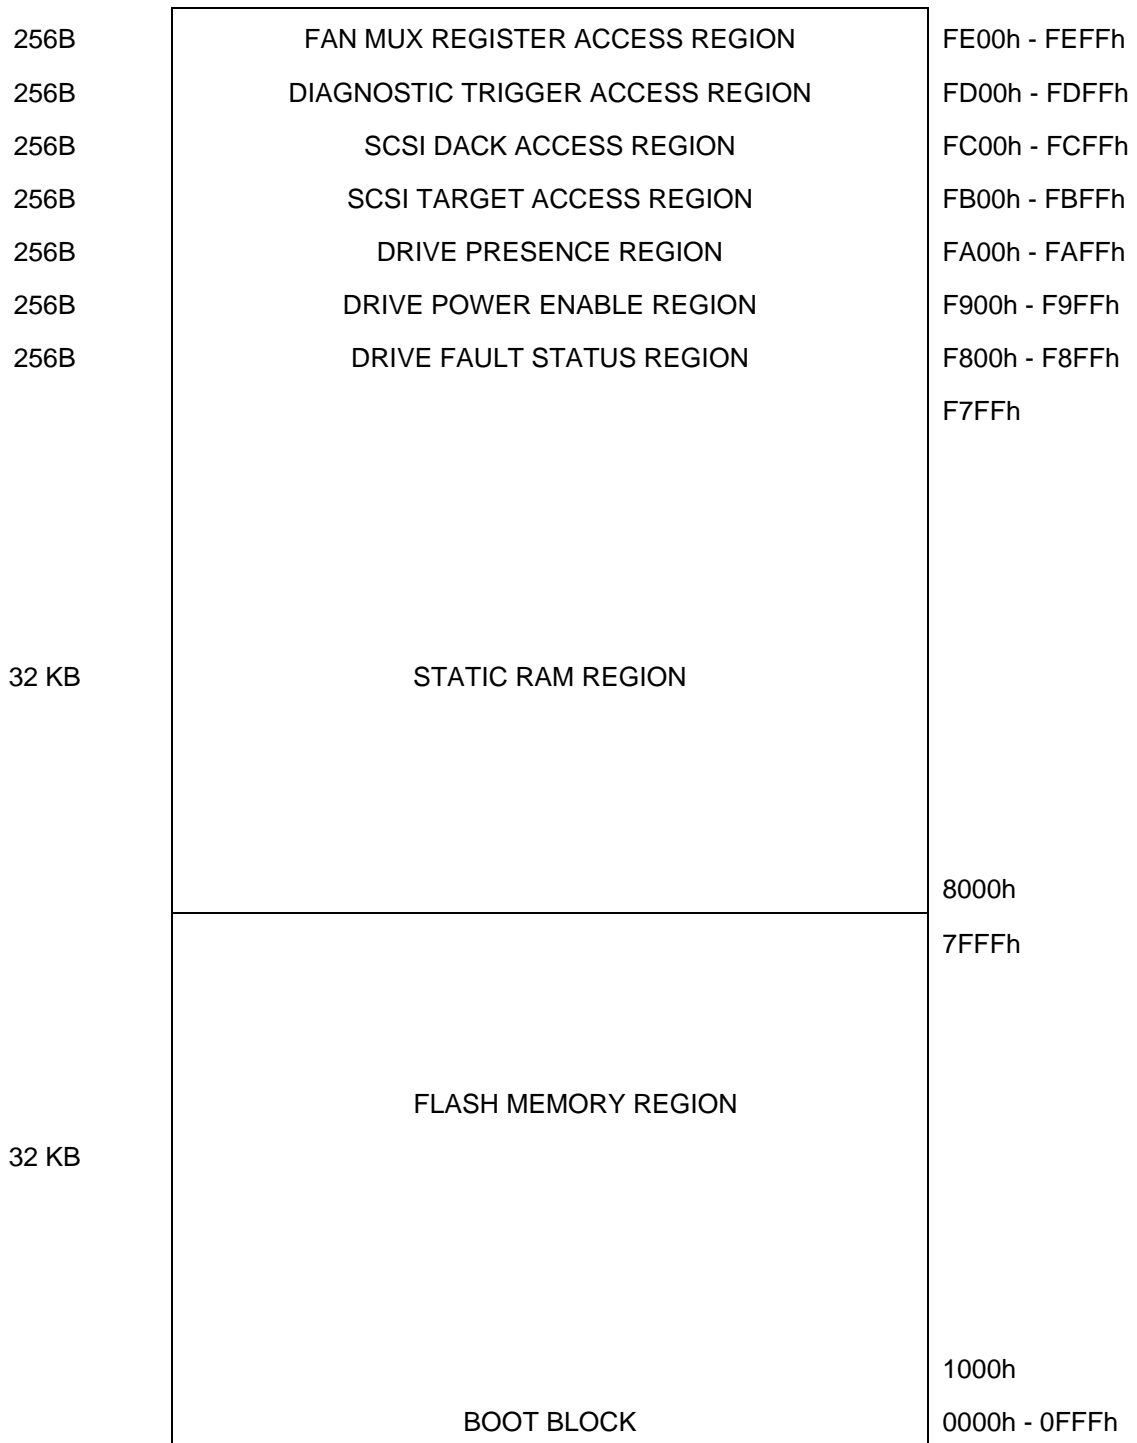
256B FAN MUX REGISTER ACCESS REGION FE00h - FEFFh

256B DIAGNOSTIC TRIGGER ACCESS REGION FD00h - FDFFh

256B SCSI DACK ACCESS REGION FC00h - FCFFh

256B SCSI TARGET ACCESS REGION FB00h - FBFFh

256B DRIVE PRESENCE REGION FA00h - FAFFh

256B DRIVE POWER ENABLE REGION F900h - F9FFh

256B DRIVE FAULT STATUS REGION F800h - F8FFh

F7FFh

32 KB STATIC RAM REGION

8000h

7FFFh

FLASH MEMORY REGION

32 KB

1000h

BOOT BLOCK 0000h - 0FFFh